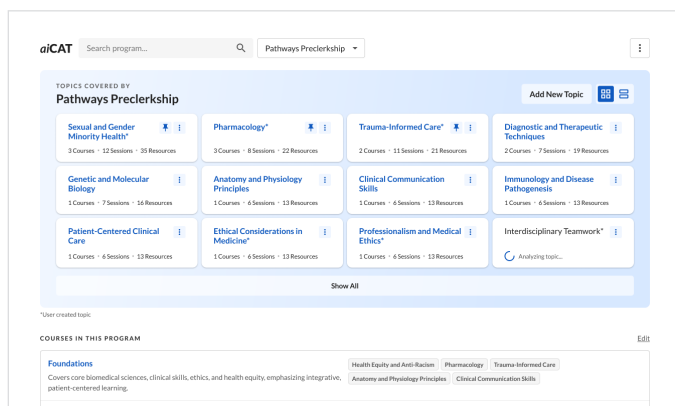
aiCAT Search program... Pathways Preclerkship

TOPICS COVERED BY
Pathways Preclerkship

Add New Topic

Sexual and Gender Minority Health*
3 Courses • 12 Sessions • 35 Resources

Pharmacology*
3 Courses • 8 Sessions • 22 Resources

Trauma-Informed Care*
2 Courses • 11 Sessions • 21 Resources

Diagnostic and Therapeutic Techniques
2 Courses • 7 Sessions • 19 Resources

Genetic and Molecular Biology
1 Courses • 7 Sessions • 16 Resources

Anatomy and Physiology Principles
1 Courses • 6 Sessions • 13 Resources

Clinical Communication Skills
1 Courses • 6 Sessions • 13 Resources

Immunology and Disease Pathogenesis
1 Courses • 6 Sessions • 13 Resources

Patient-Centered Clinical Care
1 Courses • 6 Sessions • 13 Resources

Ethical Considerations in Medicine*
1 Courses • 6 Sessions • 13 Resources

Professionalism and Medical Ethics*
1 Courses • 6 Sessions • 13 Resources

Interdisciplinary Teamwork*
Analyzing topic...

Show All

*User created topic

COURSES IN THIS PROGRAM

Edit

Foundations
Covers core biomedical sciences, clinical skills, ethics, and health equity, emphasizing integrative, patient-centered learning.

Health Equity and Anti-Racism Pharmacology Trauma-Informed Care Anatomy and Physiology Principles Clinical Communication Skills